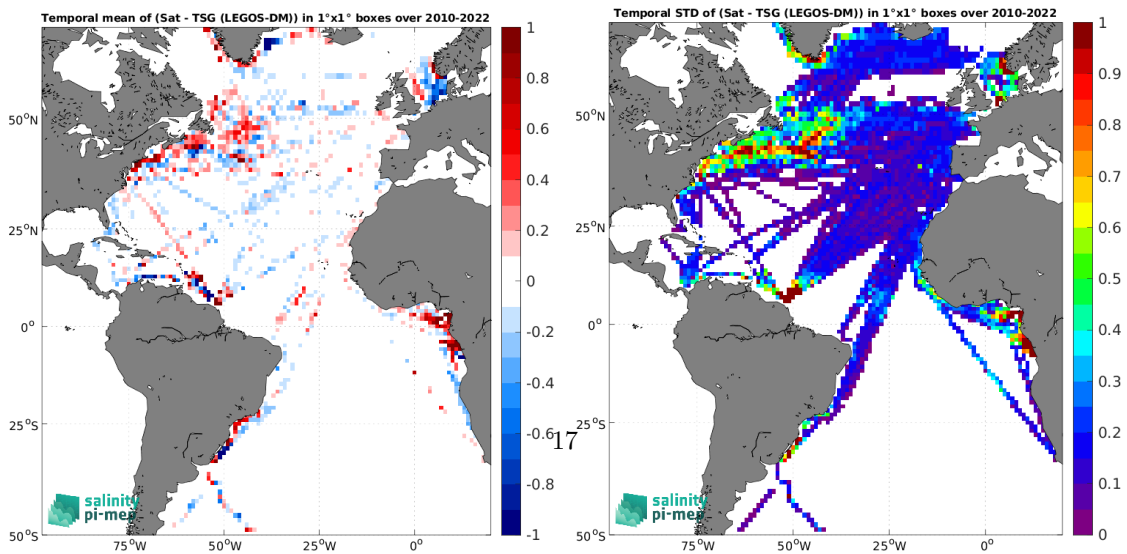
Temporal mean of (Sat - TSG (LEGOS-DM)) in 1°x1° boxes over 2010-2022

50°N
25°N
0°
25°S
50°S
75°W
50°W
25°W
0°

1
0.8
0.6
0.4
0.2
0
-0.2
-0.4
-0.6
-0.8
-1

salinity pi-mep

17

Temporal STD of (Sat - TSG (LEGOS-DM)) in 1°x1° boxes over 2010-2022

50°N
25°N
0°
25°S
50°S
75°W
50°W
25°W
0°

1
0.9
0.8
0.7
0.6
0.5
0.4
0.3
0.2
0.1
0

salinity pi-mep